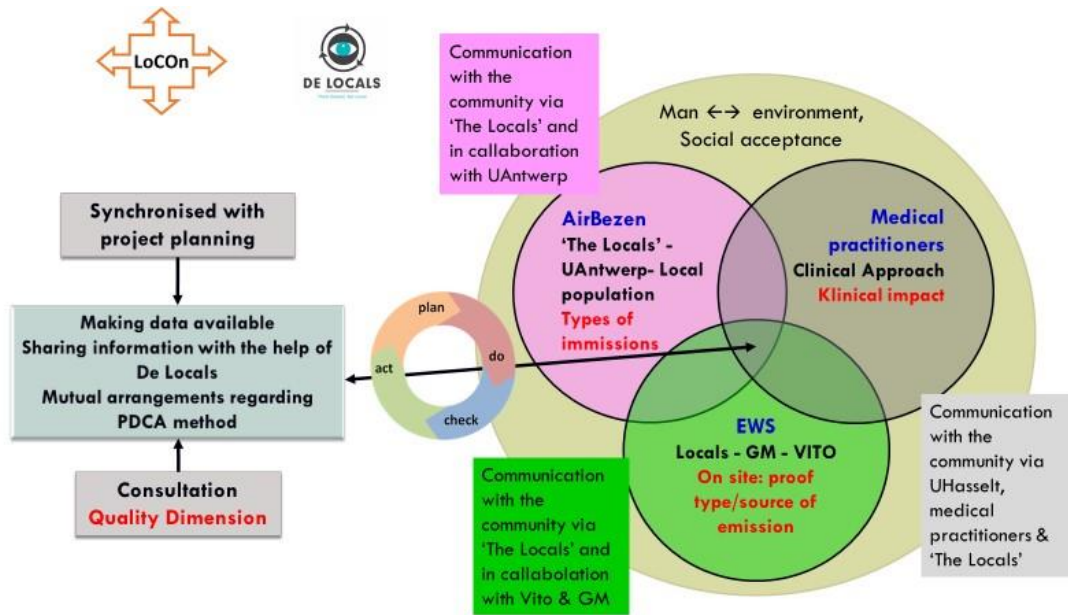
LoCOn

DE LOCALS

Communication with the community via 'The Locals' and in callaboration with UAntwerp

Man ←→ environment, Social acceptance

Synchronised with project planning

AirBezen
'The Locals' - UAntwerp- Local population
Types of immissions

Medical practitioners
Clinical Approach
Klinical impact

Making data available
Sharing information with the help of De Locals
Mutual arrangements regarding PDCA method

plan
do
check
act

EWS
Locals - GM - VITO
On site: proof type/source of emission

Communication with the community via UHasselt, medical practitioners & 'The Locals'

Consultation
Quality Dimension

Communication with the community via 'The Locals' and in callabolation with Vito & GM